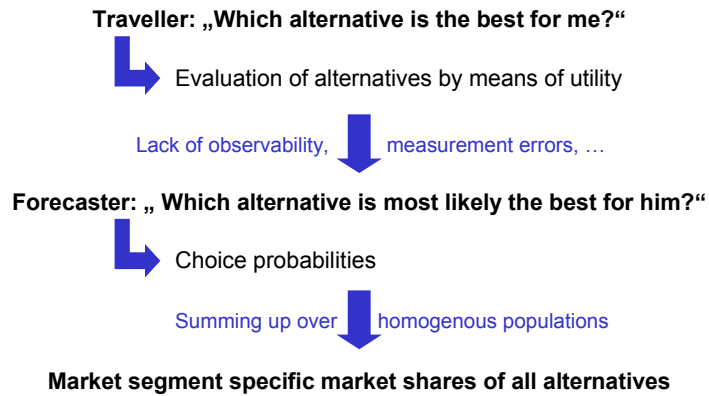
Traveller: „Which alternative is the best for me?“

Evaluation of alternatives by means of utility

Lack of observability, measurement errors, …

Forecaster: „ Which alternative is most likely the best for him?“

Choice probabilities

Summing up over homogenous populations

Market segment specific market shares of all alternatives